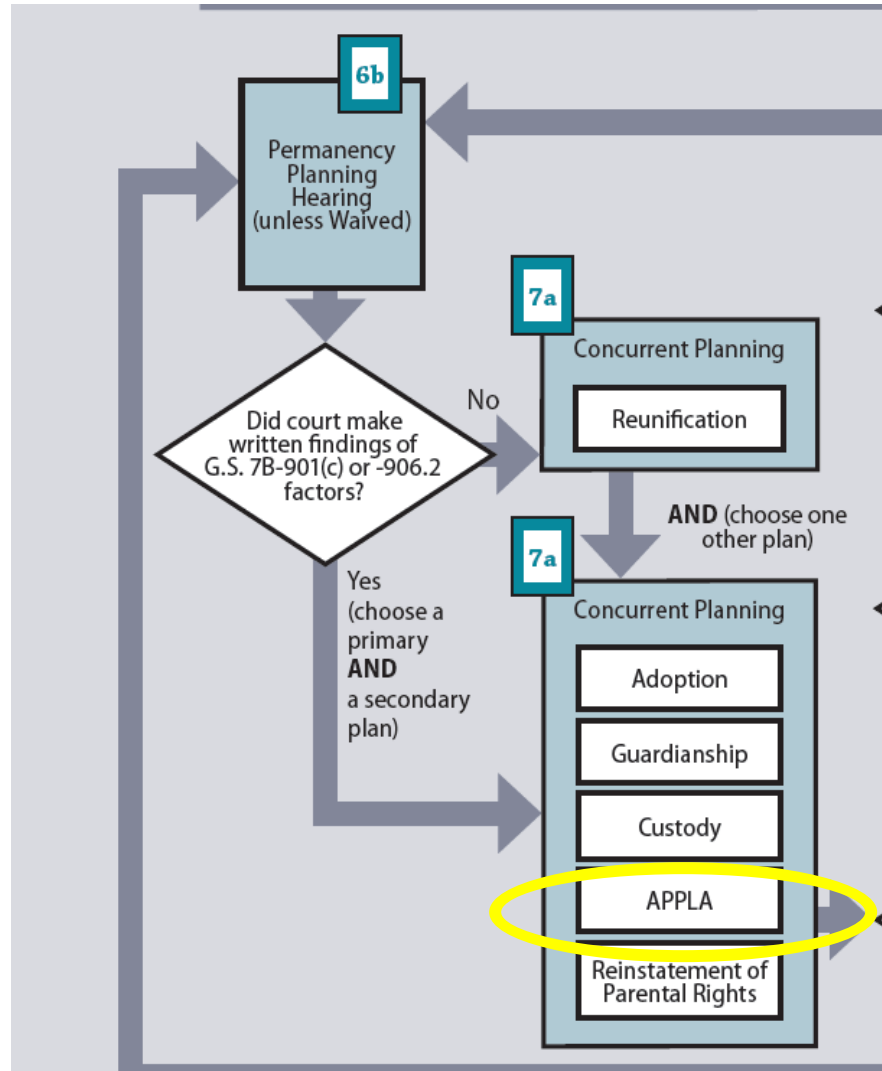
6b

Permanency Planning Hearing (unless Waived)

Did court make written findings of G.S. 7B-901(c) or -906.2 factors?

No

7a

Concurrent Planning

Reunification

**AND** (choose one other plan)

Yes (choose a primary **AND** a secondary plan)

7a

Concurrent Planning

Adoption

Guardianship

Custody

APPLA

Reinstatement of Parental Rights